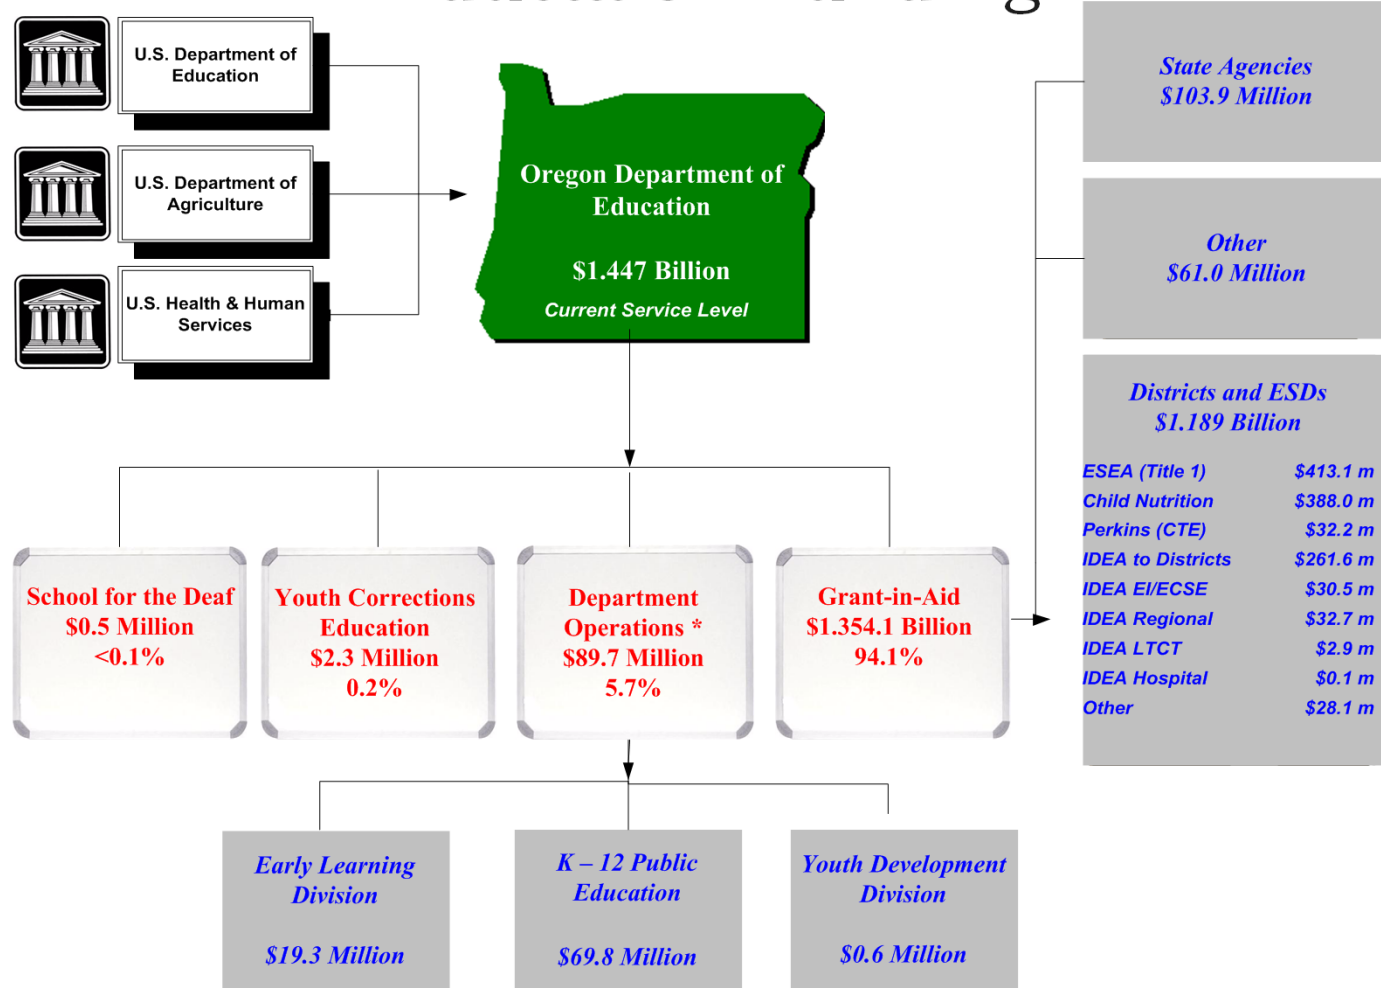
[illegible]

U.S. Department of Education

U.S. Department of Agriculture

U.S. Health & Human Services

Oregon Department of Education

$1.447 Billion

Current Service Level

State Agencies
$103.9 Million

Other
$61.0 Million

Districts and ESDs
$1.189 Billion

| | |
|---|---|
| ESEA (Title 1) | $413.1 m |
| Child Nutrition | $388.0 m |
| Perkins (CTE) | $32.2 m |
| IDEA to Districts | $261.6 m |
| IDEA EI/ECSE | $30.5 m |
| IDEA Regional | $32.7 m |
| IDEA LTCT | $2.9 m |
| IDEA Hospital | $0.1 m |
| Other | $28.1 m |

School for the Deaf
$0.5 Million
<0.1%

Youth Corrections Education
$2.3 Million
0.2%

Department Operations *
$89.7 Million
5.7%

Grant-in-Aid
$1.354.1 Billion
94.1%

Early Learning Division

$19.3 Million

K – 12 Public Education

$69.8 Million

Youth Development Division

$0.6 Million